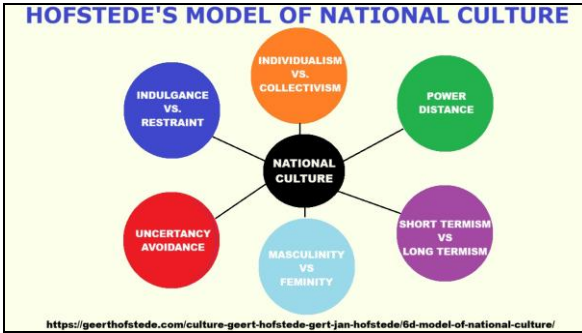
HOFSTEDE'S MODEL OF NATIONAL CULTURE

INDIVIDUALISM VS. COLLECTIVISM

INDULGANCE VS. RESTRAINT

POWER DISTANCE

NATIONAL CULTURE

UNCERTANCY AVOIDANCE

SHORT TERMISM VS LONG TERMISM

MASCULINITY VS FEMINITY

https://geerthofstede.com/culture-geert-hofstede-gert-jan-hofstede/6d-model-of-national-culture/